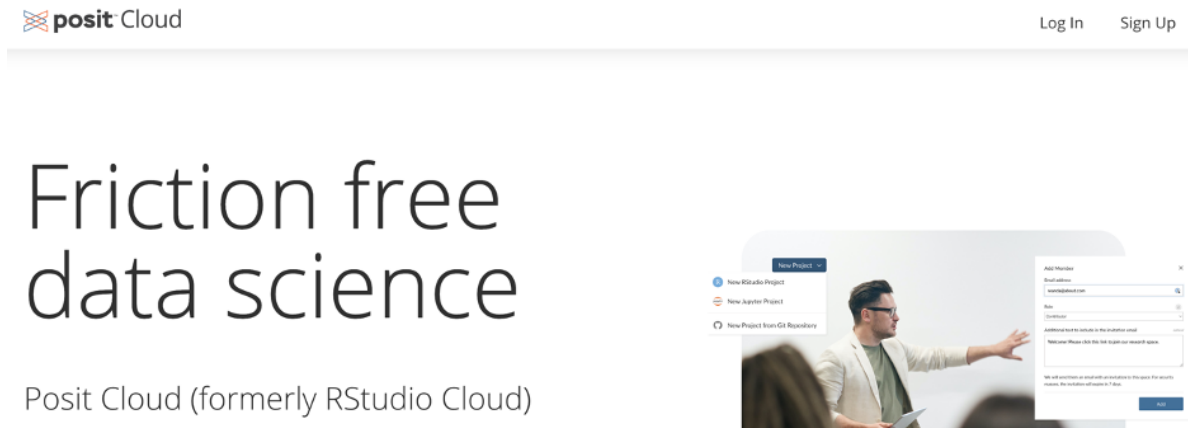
posit Cloud

Log In Sign Up

Friction free data science

Posit Cloud (formerly RStudio Cloud)

New Project

New RStudio Project

New Jupyter Project

New Project from Git Repository

Add Member

Email address

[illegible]

Role

Contributor

Additional text to include in the invitation email

Welcome! Please click this link to join our research space.

We will send them an email with an invitation to this space. For security reasons, the invitation will expire in 7 days.

Add